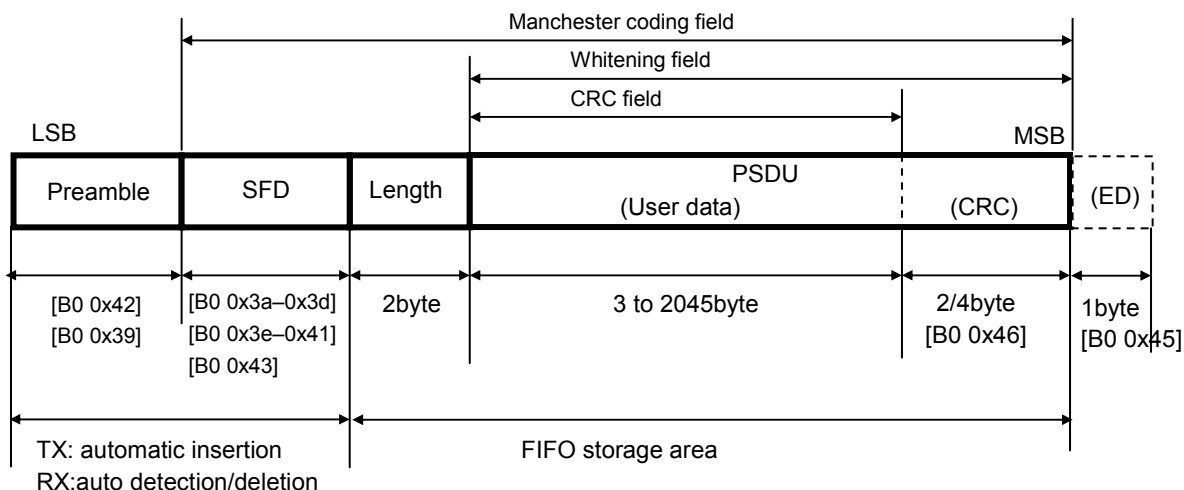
Manchester coding field

Whitening field

CRC field

LSB

MSB

Preamble

SFD

Length

PSDU
(User data)

(CRC)

(ED)

[B0 0x42]
[B0 0x39]

[B0 0x3a–0x3d]
[B0 0x3e–0x41]
[B0 0x43]

2byte

3 to 2045byte

2/4byte
[B0 0x46]

1byte
[B0 0x45]

TX: automatic insertion
RX:auto detection/deletion

FIFO storage area